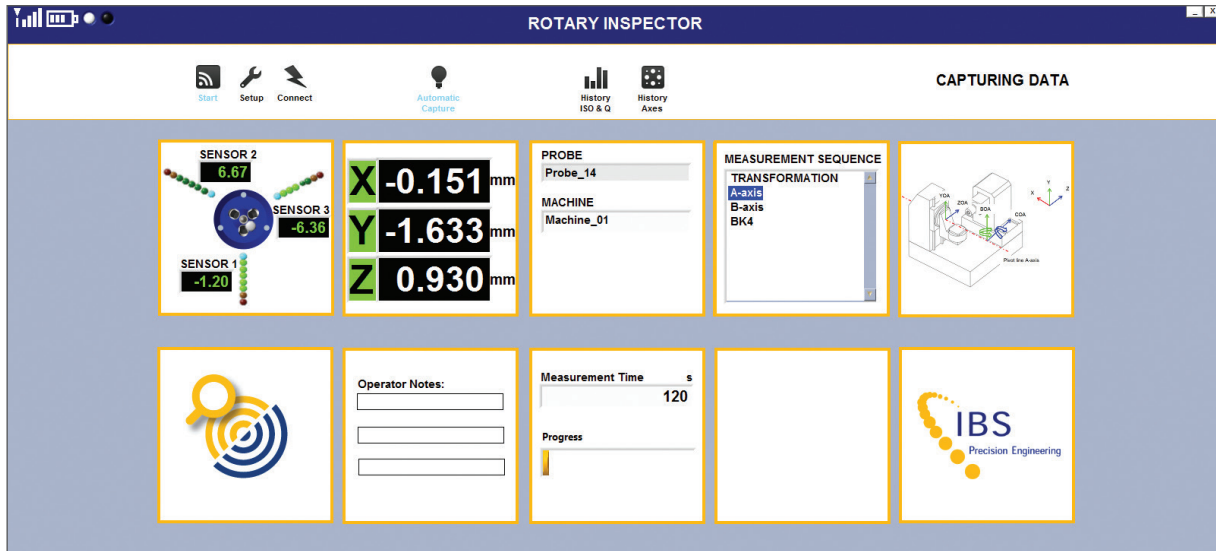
ROTARY INSPECTOR

_ X

Start Setup Connect

Automatic Capture

History ISO & Q

History Axes

CAPTURING DATA

SENSOR 2
6.67

SENSOR 3
-6.36

SENSOR 1
-1.20

X -0.151 mm
Y -1.633 mm
Z 0.930 mm

PROBE
Probe_14

MACHINE
Machine_01

MEASUREMENT SEQUENCE
TRANSFORMATION
A-axis
B-axis
BK4

YOA
ZOA
BOA
COA
X
Y
Z
Pivot line A-axis

Operator Notes:

Measurement Time s
120

Progress

IBS
Precision Engineering